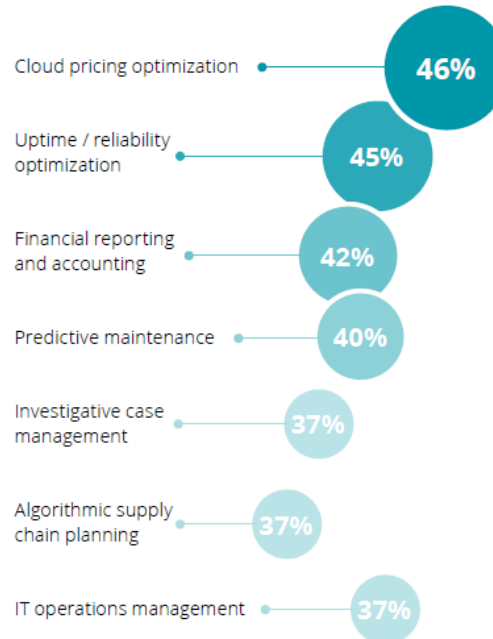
Cloud pricing optimization 46%

Uptime / reliability optimization 45%

Financial reporting and accounting 42%

Predictive maintenance 40%

Investigative case management 37%

Algorithmic supply chain planning 37%

IT operations management 37%